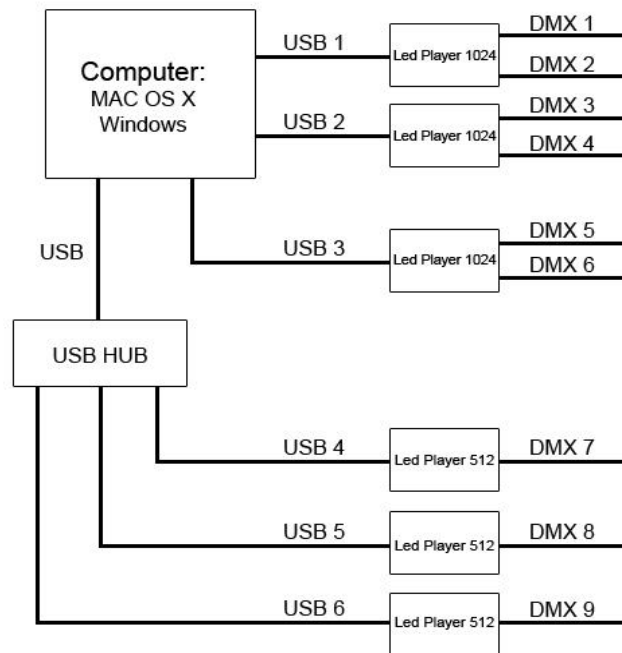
Computer:
MAC OS X
Windows

USB 1
Led Player 1024
DMX 1
DMX 2

USB 2
Led Player 1024
DMX 3
DMX 4

USB 3
Led Player 1024
DMX 5
DMX 6

USB

USB HUB

USB 4
Led Player 512
DMX 7

USB 5
Led Player 512
DMX 8

USB 6
Led Player 512
DMX 9